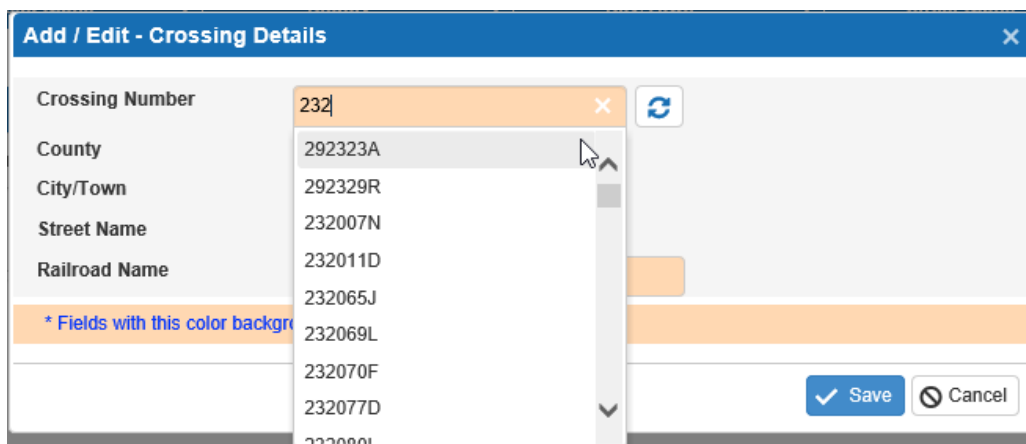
Add / Edit - Crossing Details ×

Crossing Number 232 ×

County

City/Town

Street Name

Railroad Name

292323A
292329R
232007N
232011D
232065J
232069L
232070F
232077D
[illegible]

* Fields with this color backgr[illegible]

Save Cancel